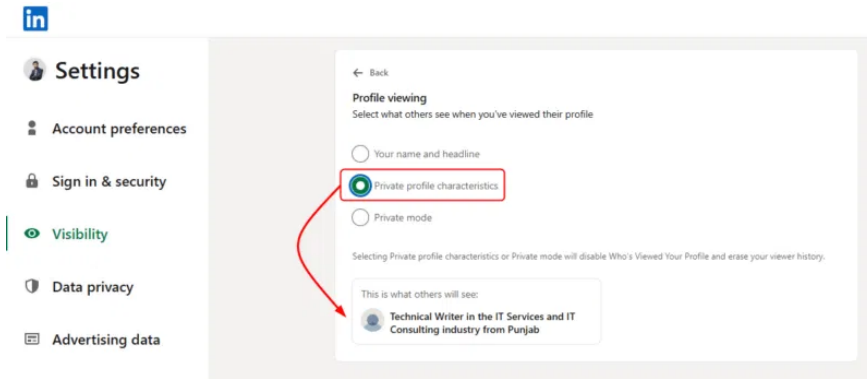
in

Settings

Account preferences

Sign in & security

Visibility

Data privacy

Advertising data

← Back

Profile viewing

Select what others see when you've viewed their profile

Your name and headline

Private profile characteristics

Private mode

Selecting Private profile characteristics or Private mode will disable Who's Viewed Your Profile and erase your viewer history.

This is what others will see:

Technical Writer in the IT Services and IT Consulting industry from Punjab